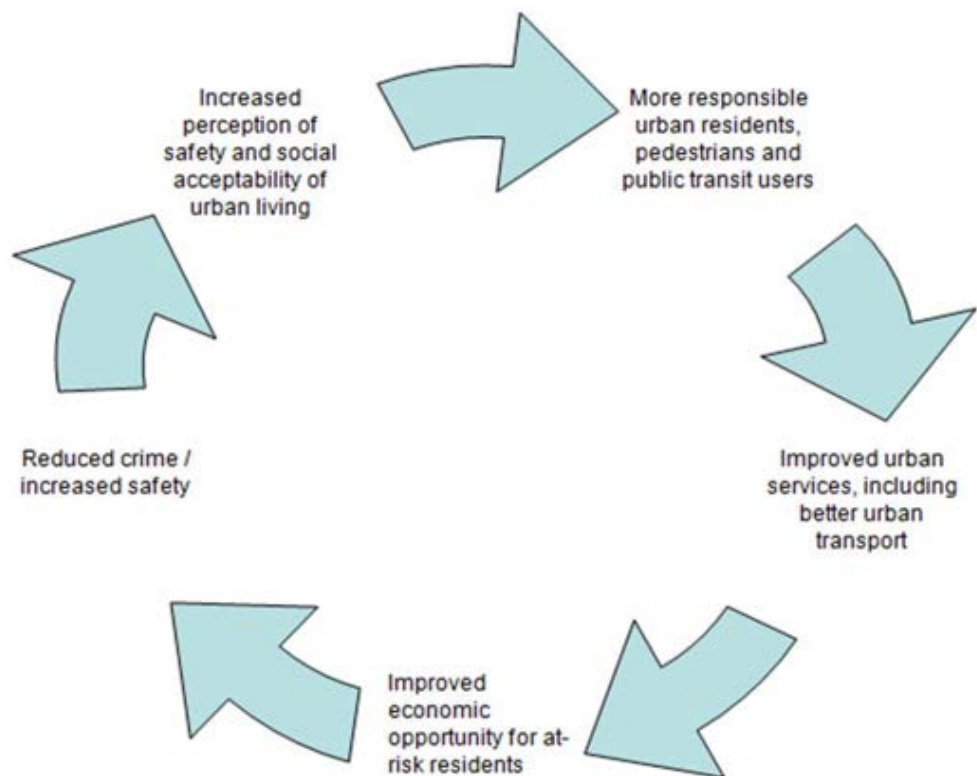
Increased perception of safety and social acceptability of urban living

More responsible urban residents, pedestrians and public transit users

Improved urban services, including better urban transport

Improved economic opportunity for at-risk residents

Reduced crime / increased safety